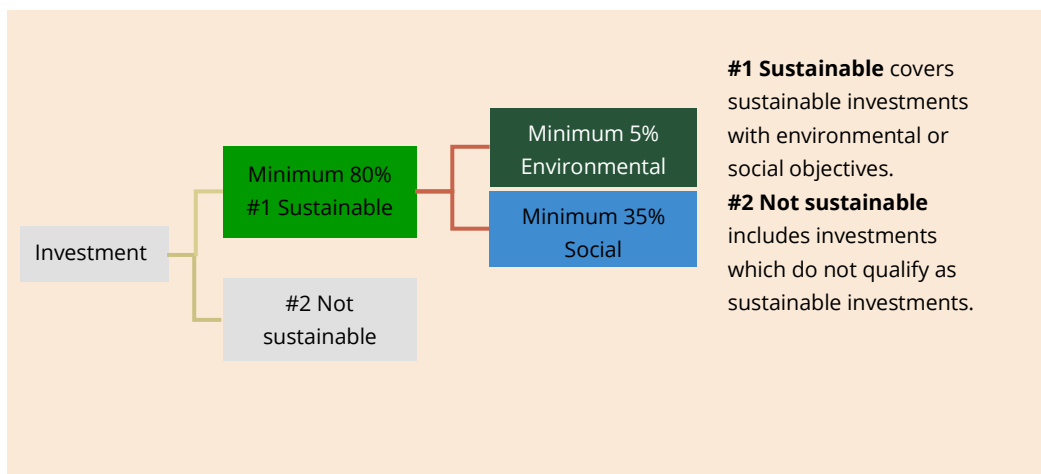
Investment

Minimum 80%
#1 Sustainable

#2 Not sustainable

Minimum 5%
Environmental

Minimum 35%
Social

**#1 Sustainable** covers sustainable investments with environmental or social objectives.
**#2 Not sustainable** includes investments which do not qualify as sustainable investments.